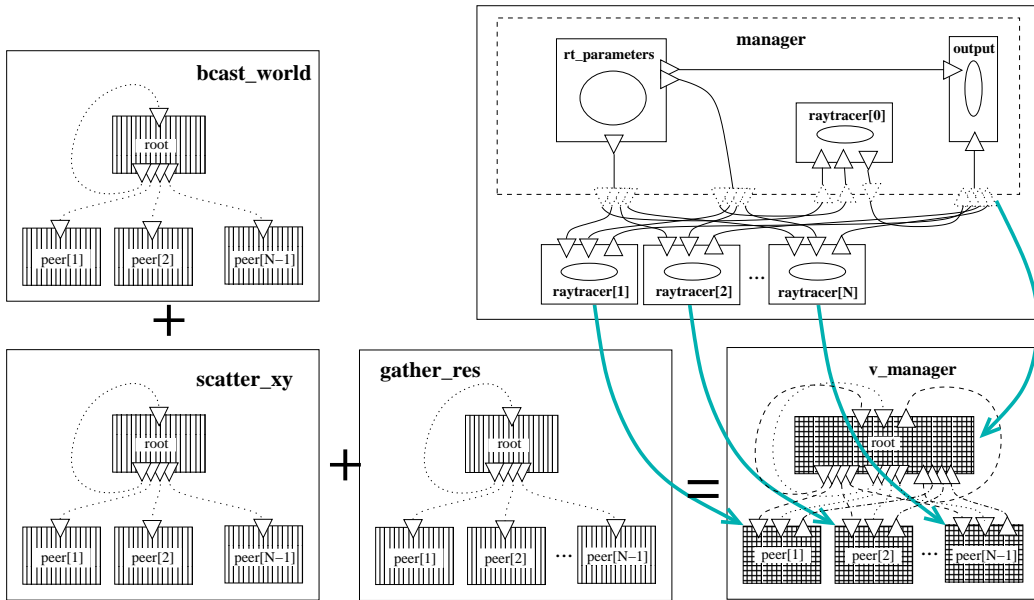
bcast_world

root

peer[1] peer[2] peer[N−1]

+

scatter_xy

root

peer[1] peer[2] peer[N−1]

+

gather_res

root

peer[1] peer[2] ... peer[N−1]

=

manager

rt_parameters

output

raytracer[0]

raytracer[1] raytracer[2] ... raytracer[N]

v_manager

root

peer[1] peer[2] ... peer[N−1]